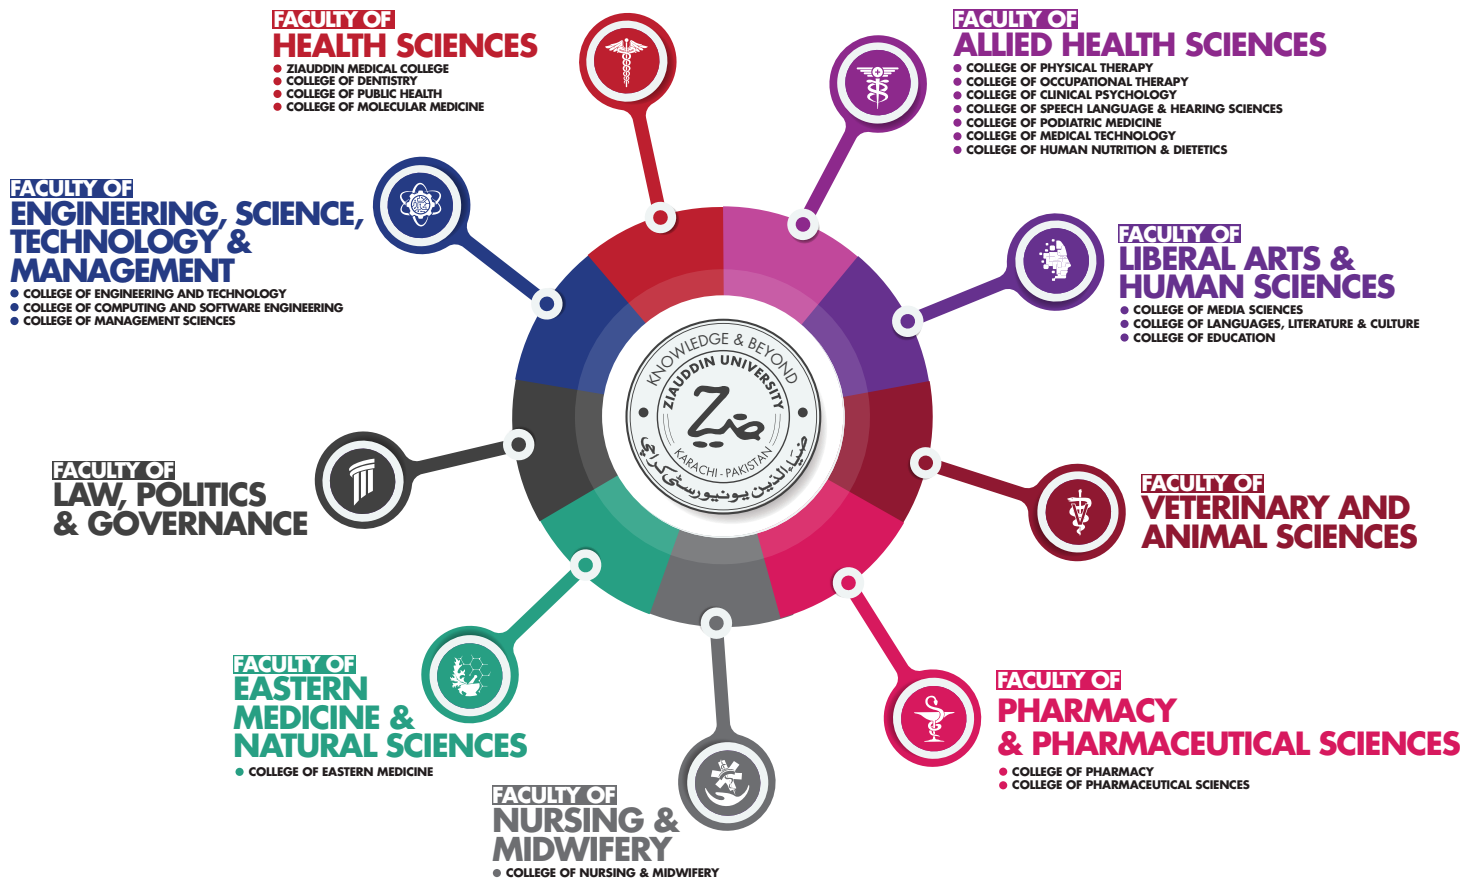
FACULTY OF
HEALTH SCIENCES
• ZIAUDDIN MEDICAL COLLEGE
• COLLEGE OF DENTISTRY
• COLLEGE OF PUBLIC HEALTH
• COLLEGE OF MOLECULAR MEDICINE

FACULTY OF
ALLIED HEALTH SCIENCES
• COLLEGE OF PHYSICAL THERAPY
• COLLEGE OF OCCUPATIONAL THERAPY
• COLLEGE OF CLINICAL PSYCHOLOGY
• COLLEGE OF SPEECH LANGUAGE & HEARING SCIENCES
• COLLEGE OF PODIATRIC MEDICINE
• COLLEGE OF MEDICAL TECHNOLOGY
• COLLEGE OF HUMAN NUTRITION & DIETETICS

FACULTY OF
ENGINEERING, SCIENCE, TECHNOLOGY & MANAGEMENT
• COLLEGE OF ENGINEERING AND TECHNOLOGY
• COLLEGE OF COMPUTING AND SOFTWARE ENGINEERING
• COLLEGE OF MANAGEMENT SCIENCES

FACULTY OF
LIBERAL ARTS & HUMAN SCIENCES
• COLLEGE OF MEDIA SCIENCES
• COLLEGE OF LANGUAGES, LITERATURE & CULTURE
• COLLEGE OF EDUCATION

KNOWLEDGE & BEYOND
ZIAUDDIN UNIVERSITY
KARACHI - PAKISTAN
ضیاءالدین یونیورسٹی کراچی

FACULTY OF
LAW, POLITICS & GOVERNANCE

FACULTY OF
VETERINARY AND ANIMAL SCIENCES

FACULTY OF
EASTERN MEDICINE & NATURAL SCIENCES
• COLLEGE OF EASTERN MEDICINE

FACULTY OF
PHARMACY & PHARMACEUTICAL SCIENCES
• COLLEGE OF PHARMACY
• COLLEGE OF PHARMACEUTICAL SCIENCES

FACULTY OF
NURSING & MIDWIFERY
• COLLEGE OF NURSING & MIDWIFERY